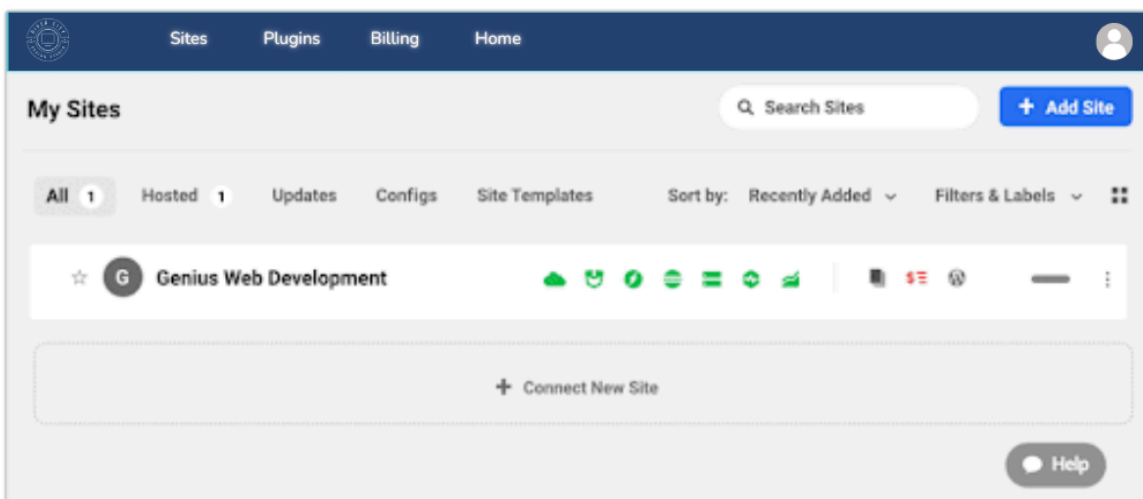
Sites Plugins Billing Home

My Sites

Search Sites

+ Add Site

All 1 Hosted 1 Updates Configs Site Templates Sort by: Recently Added Filters & Labels

G Genius Web Development

+ Connect New Site

Help